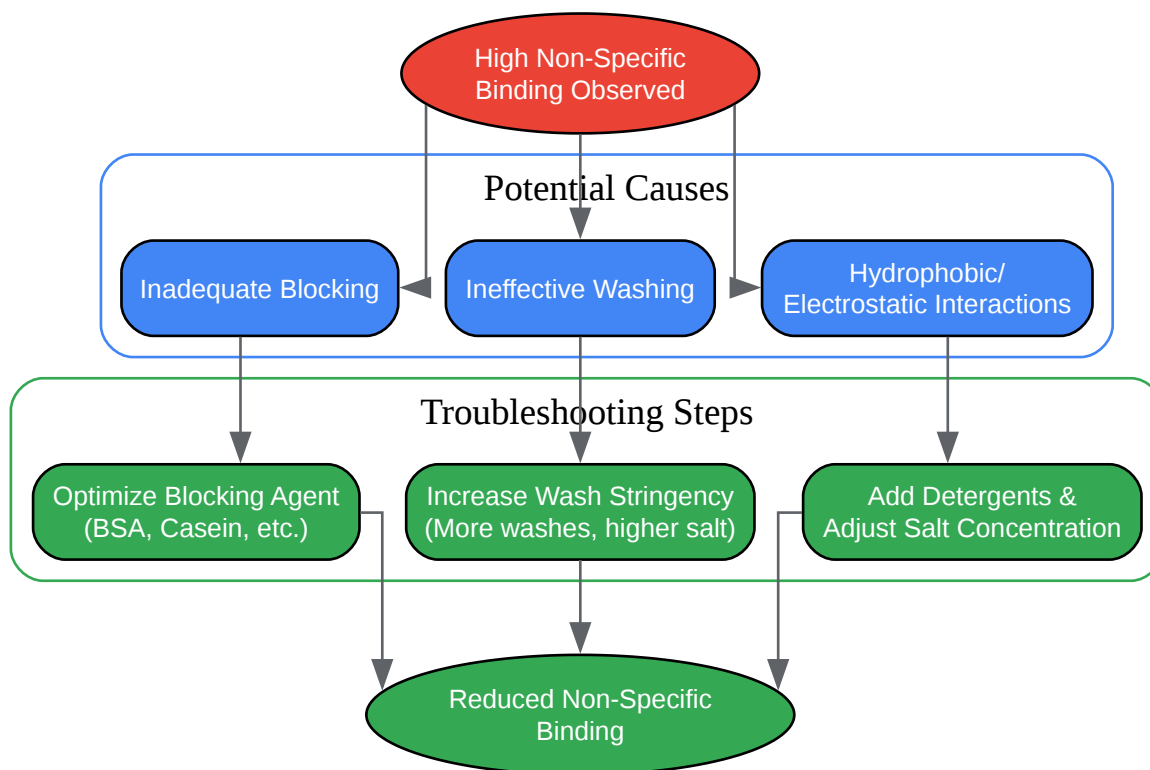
High Non-Specific Binding Observed

Potential Causes

Inadequate Blocking

Ineffective Washing

Hydrophobic/ Electrostatic Interactions

Troubleshooting Steps

Optimize Blocking Agent (BSA, Casein, etc.)

Increase Wash Stringency (More washes, higher salt)

Add Detergents & Adjust Salt Concentration

Reduced Non-Specific Binding